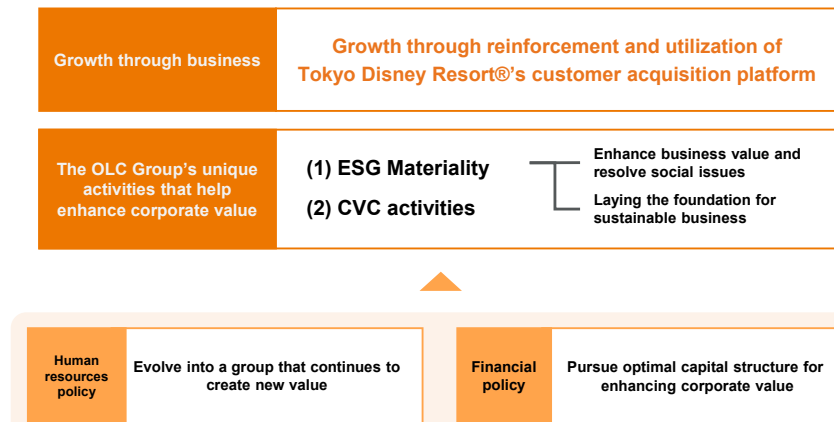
Growth through business

Growth through reinforcement and utilization of Tokyo Disney Resort®'s customer acquisition platform

The OLC Group's unique activities that help enhance corporate value

(1) ESG Materiality

(2) CVC activities

Enhance business value and resolve social issues

Laying the foundation for sustainable business

Human resources policy

Evolve into a group that continues to create new value

Financial policy

Pursue optimal capital structure for enhancing corporate value